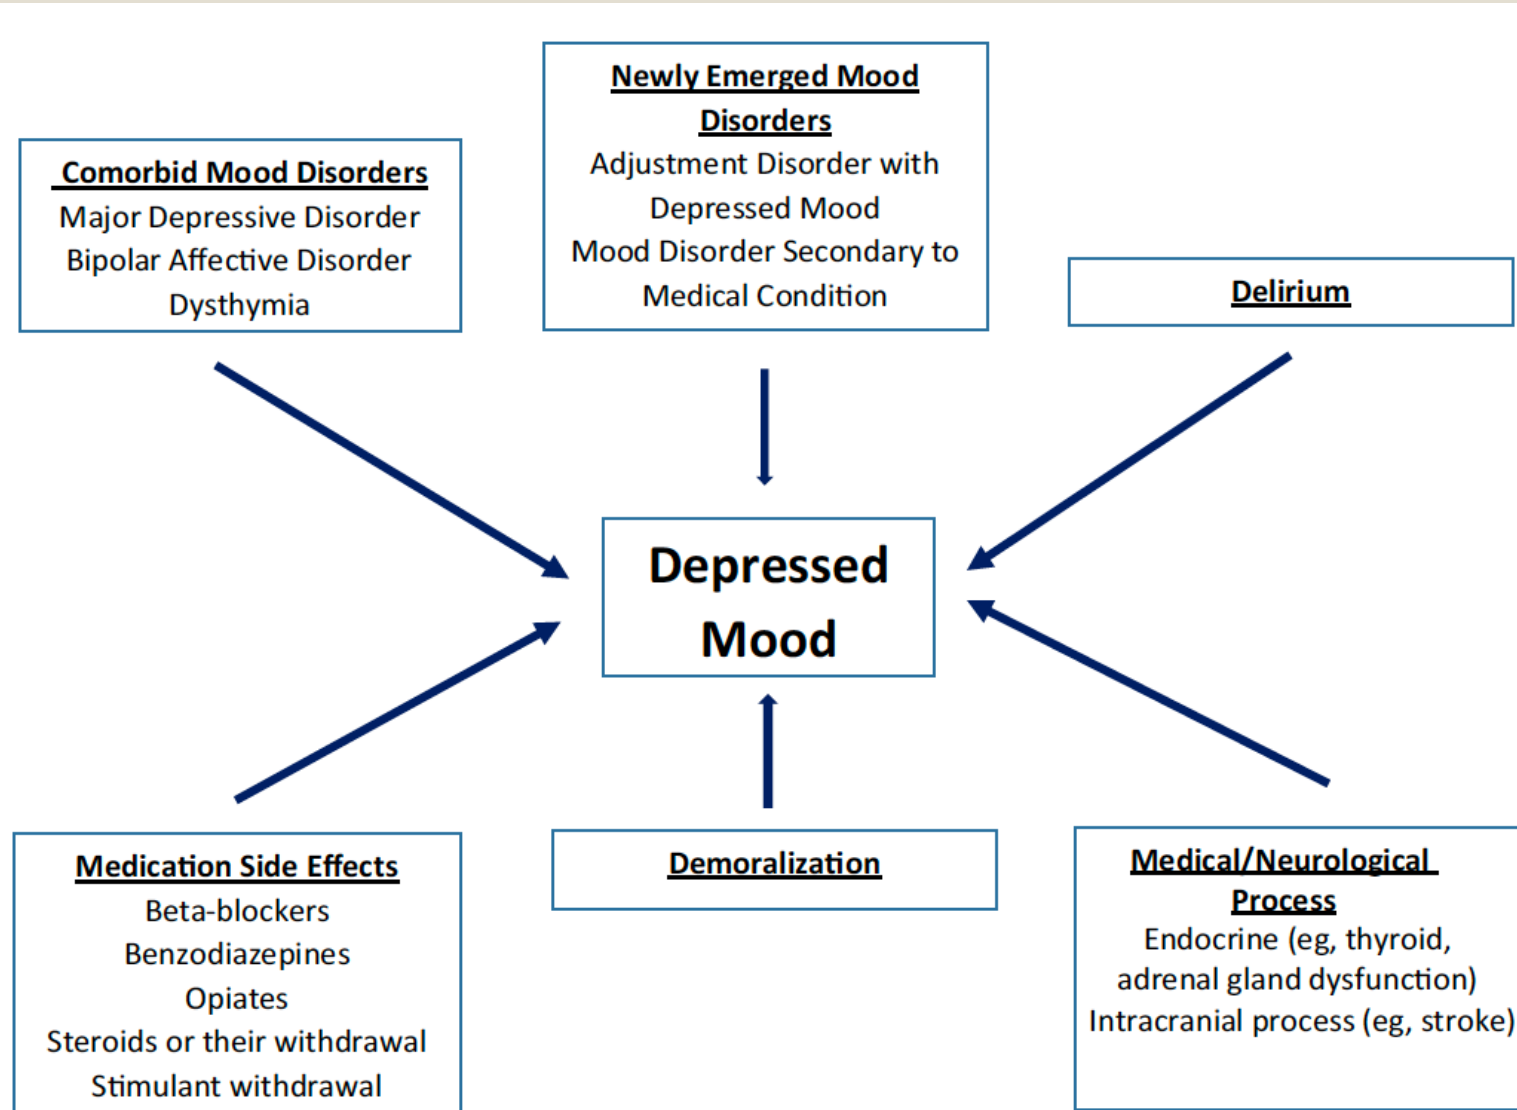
Comorbid Mood Disorders
Major Depressive Disorder
Bipolar Affective Disorder
Dysthymia

Newly Emerged Mood Disorders
Adjustment Disorder with Depressed Mood
Mood Disorder Secondary to Medical Condition

Delirium

Depressed Mood

Medication Side Effects
Beta-blockers
Benzodiazepines
Opiates
Steroids or their withdrawal
Stimulant withdrawal

Demoralization

Medical/Neurological Process
Endocrine (eg, thyroid, adrenal gland dysfunction)
Intracranial process (eg, stroke)